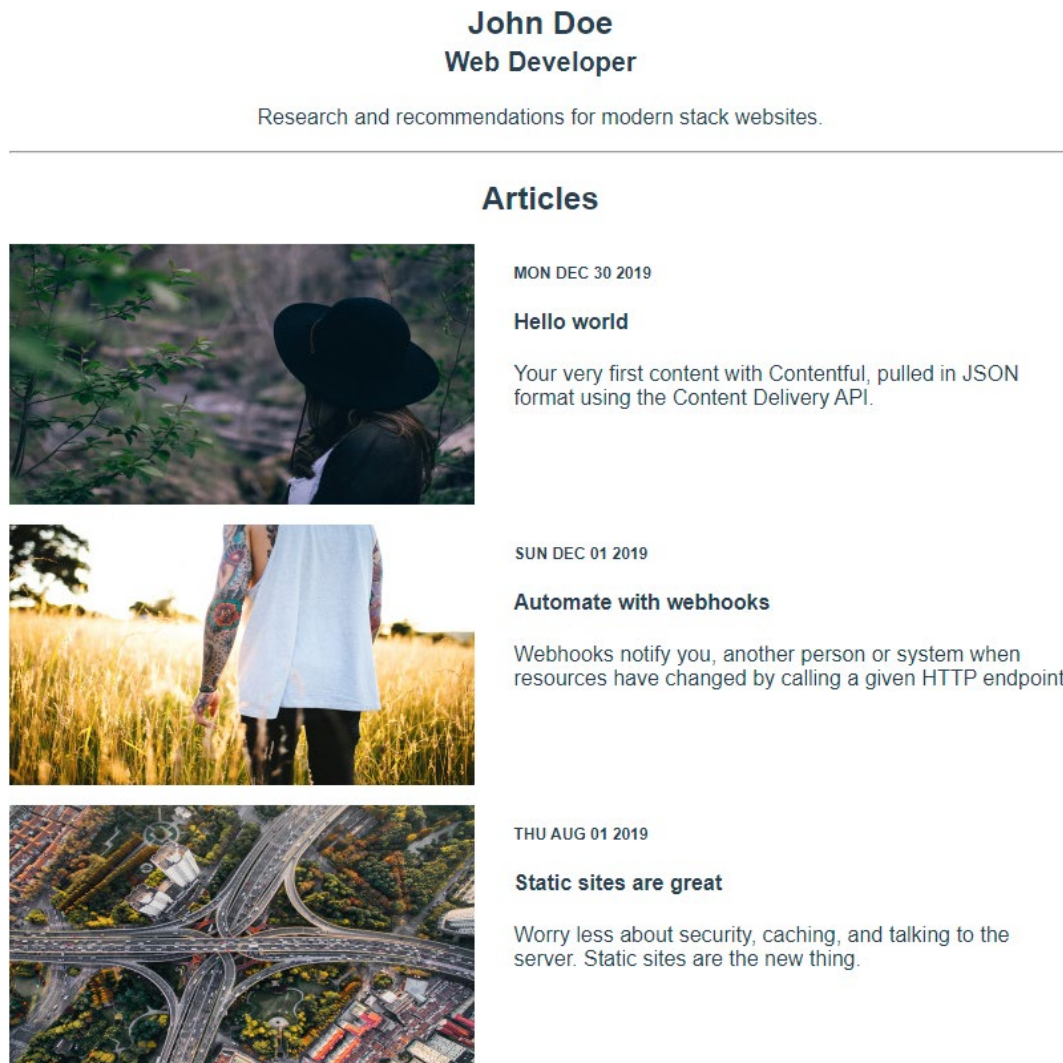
John Doe
Web Developer

Research and recommendations for modern stack websites.

Articles

MON DEC 30 2019

Hello world

Your very first content with Contentful, pulled in JSON format using the Content Delivery API.

SUN DEC 01 2019

Automate with webhooks

Webhooks notify you, another person or system when resources have changed by calling a given HTTP endpoint

THU AUG 01 2019

Static sites are great

Worry less about security, caching, and talking to the server. Static sites are the new thing.